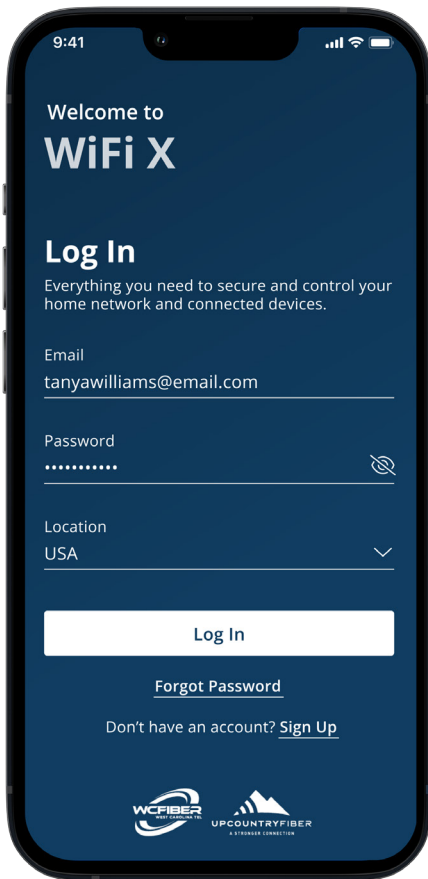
9:41

Welcome to
WiFi X

Log In
Everything you need to secure and control your home network and connected devices.

Email
tanyawilliams@email.com

Password
•••••••••••

Location
USA

Log In

Forgot Password

Don't have an account? Sign Up

WCFIBER
WEST CAROLINA TEL

UPCOUNTRYFIBER
A STRONGER CONNECTION